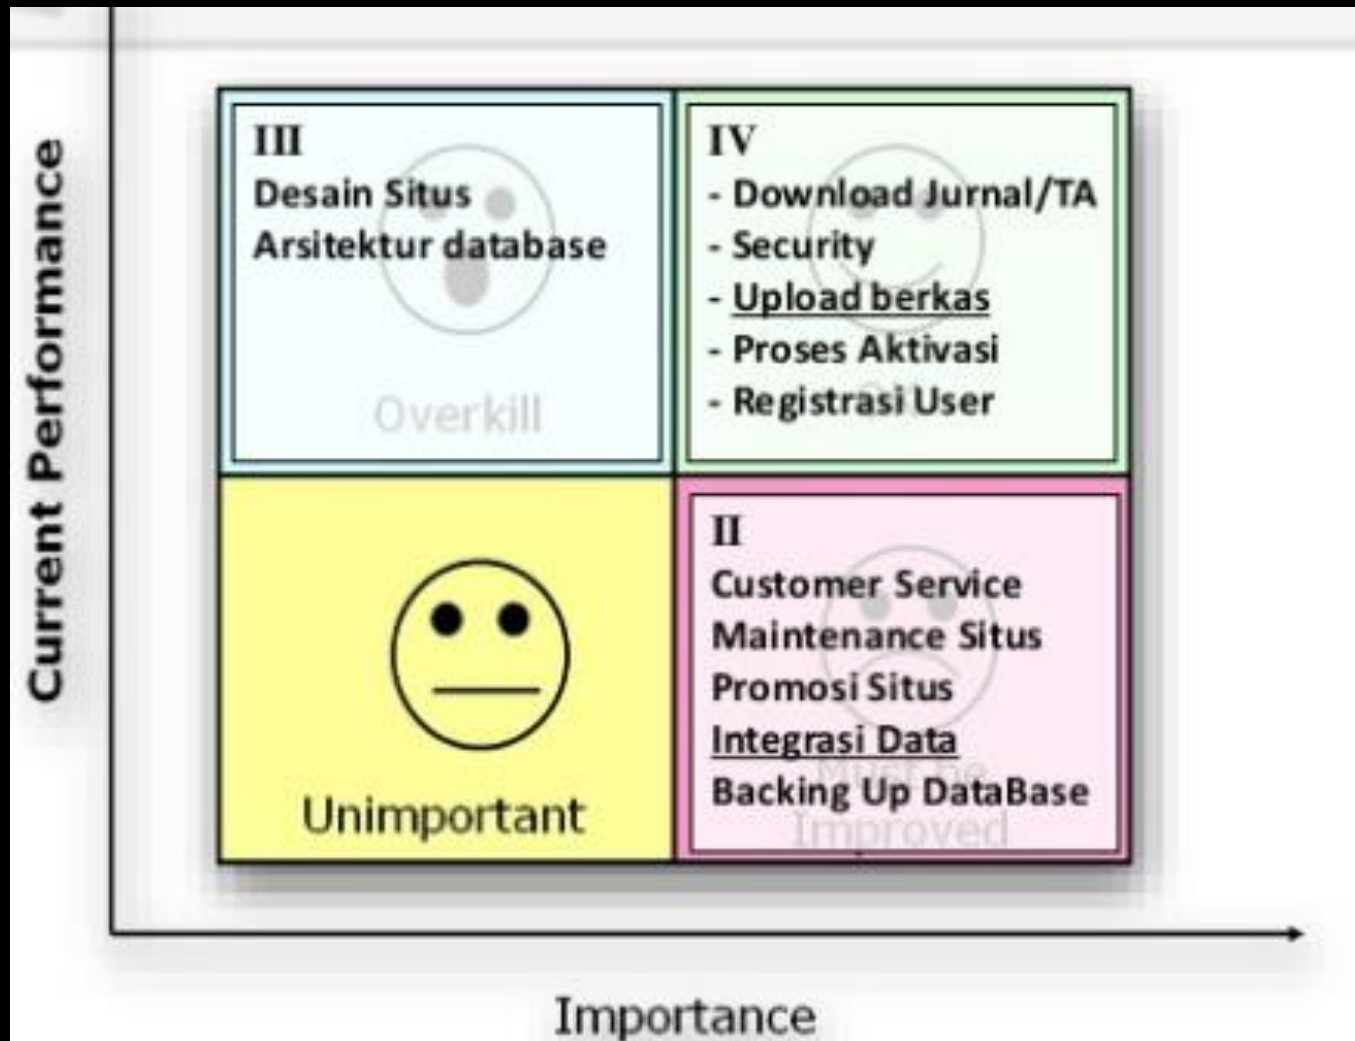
Current Performance

III
Desain Situs
Arsitektur database

Overkill

IV
- Download Jurnal/TA
- Security
- Upload berkas
- Proses Aktivasi
- Registrasi User

Unimportant

II
Customer Service
Maintenance Situs
Promosi Situs
Integrasi Data
Backing Up DataBase

Must be Improved

Importance